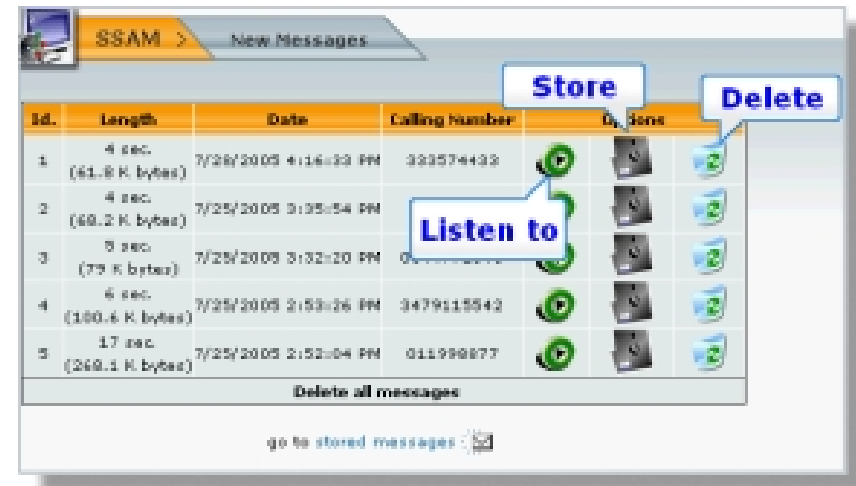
SSAM >

New Messages

Store

Delete

| Id. | Length | Date | Calling Number | Options | | |
|---|---|---|---|---|---|---|
| 1 | 4 sec. (61.8 K bytes) | 7/26/2005 4:16:33 PM | 333574433 | | | |
| 2 | 4 sec. (68.2 K bytes) | 7/25/2005 3:35:54 PM | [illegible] | | | |
| 3 | 5 sec. (79 K bytes) | 7/25/2005 3:32:20 PM | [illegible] | | | |
| 4 | 6 sec. (100.6 K bytes) | 7/25/2005 2:53:26 PM | 3479115542 | | | |
| 5 | 17 sec. (268.1 K bytes) | 7/25/2005 2:52:04 PM | 011998877 | | | |

Listen to

Delete all messages

go to stored messages :